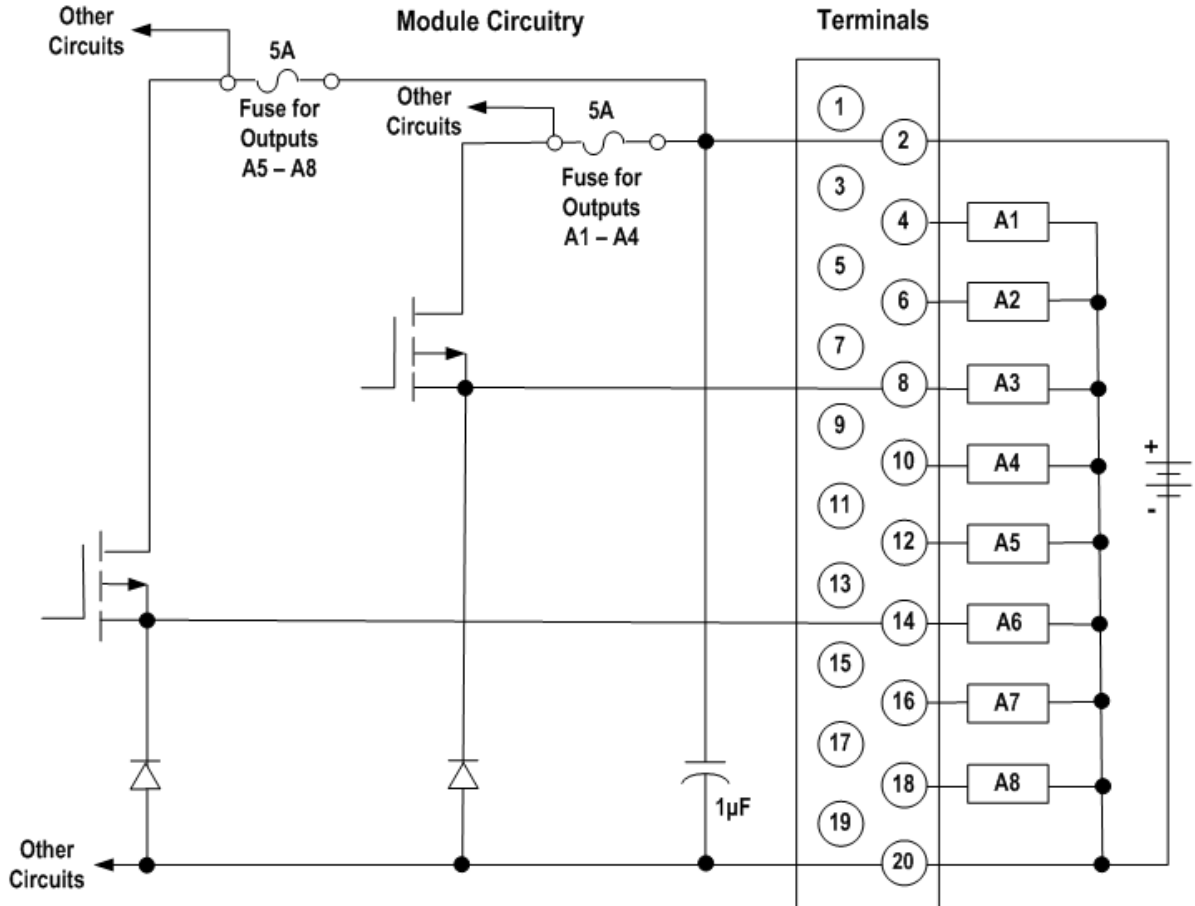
Other Circuits

Module Circuitry

Terminals

5A

Fuse for Outputs A5 – A8

Other Circuits

5A

Fuse for Outputs A1 – A4

1
2
3
4
5
6
7
8
9
10
11
12
13
14
15
16
17
18
19
20

A1
A2
A3
A4
A5
A6
A7
A8

+
-

1µF

Other Circuits